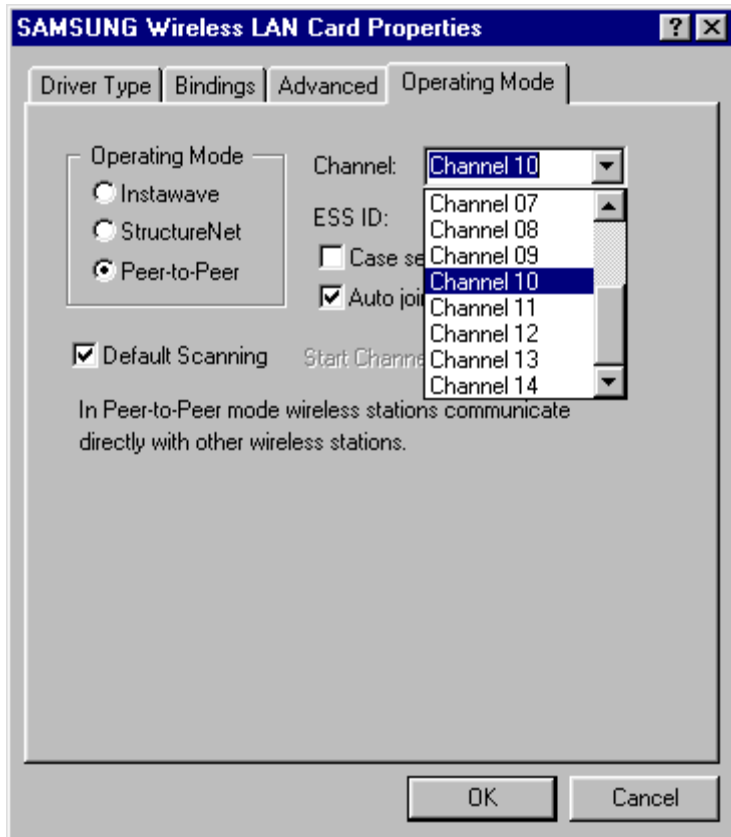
SAMSUNG Wireless LAN Card Properties

? X

Driver Type | Bindings | Advanced | Operating Mode

Operating Mode
Instawave
StructureNet
Peer-to-Peer

Channel: Channel 10

ESS ID:

Case se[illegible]

Auto joi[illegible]

Channel 07
Channel 08
Channel 09
Channel 10
Channel 11
Channel 12
Channel 13
Channel 14

Default Scanning

Start Channe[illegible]

In Peer-to-Peer mode wireless stations communicate directly with other wireless stations.

OK

Cancel